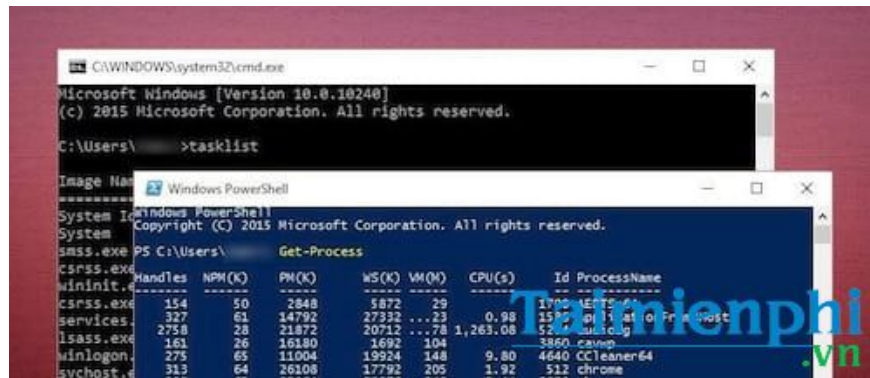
C:\WINDOWS\system32\cmd.exe

Microsoft Windows [Version 10.0.10240]
(c) 2015 Microsoft Corporation. All rights reserved.

C:\Users\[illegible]>tasklist

Image Na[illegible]

System I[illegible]
System
smss.exe
csrss.exe
wininit.e
csrss.exe
services.
lsass.exe
winlogon.
svchost.e

Windows PowerShell

Windows PowerShell
Copyright (C) 2015 Microsoft Corporation. All rights reserved.

PS C:\Users\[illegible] Get-Process

| Handles | NPM(K) | PM(K) | WS(K) | VM(M) | CPU(s) | Id | ProcessName |
|---|---|---|---|---|---|---|---|
| ------- | ------ | ----- | ----- | ----- | ------ | -- | ----------- |
| 154 | 50 | 2848 | 5872 | 29 | | 170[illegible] | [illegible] |
| 327 | 61 | 14792 | 27332 | ...23 | 0.98 | 15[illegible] | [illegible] |
| 2758 | 28 | 21872 | 20712 | ...78 | 1,263.08 | 52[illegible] | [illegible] |
| 161 | 26 | 16180 | 1692 | 104 | | 3860 | cavwp |
| 275 | 65 | 11004 | 19924 | 148 | 9.80 | 4640 | CCleaner64 |
| 313 | 64 | 26108 | 17792 | 205 | 1.92 | 512 | chrome |

Taimienphi.vn